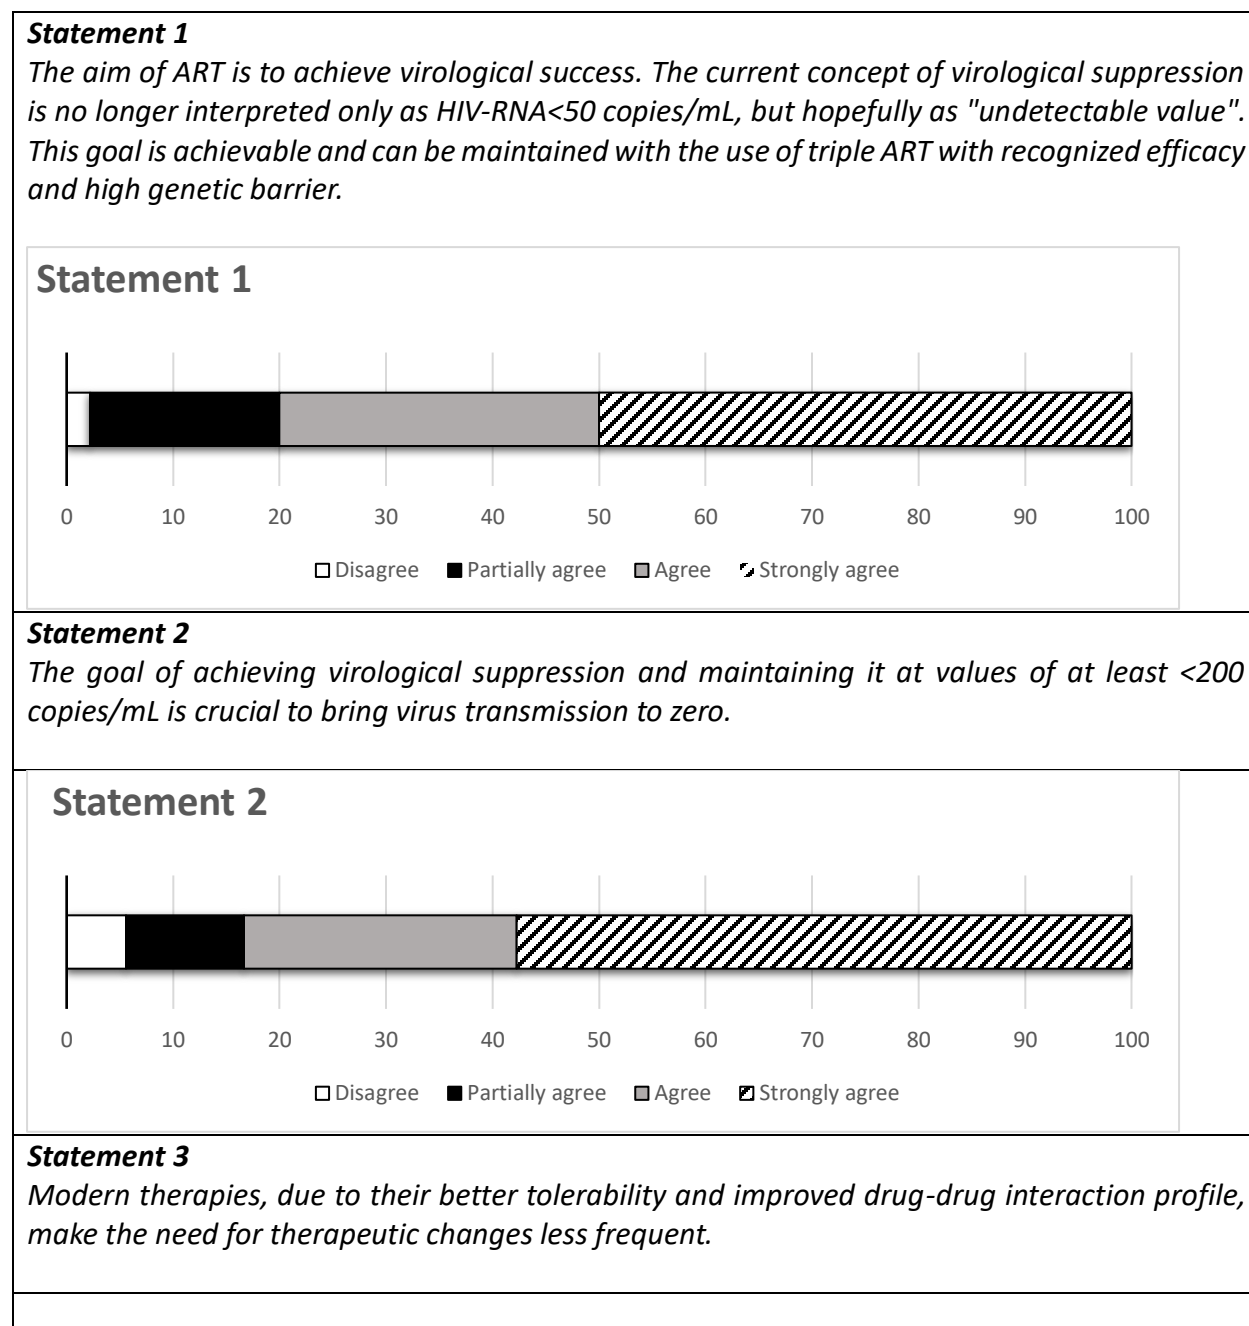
***Statement 1***
*The aim of ART is to achieve virological success. The current concept of virological suppression is no longer interpreted only as HIV-RNA<50 copies/mL, but hopefully as "undetectable value". This goal is achievable and can be maintained with the use of triple ART with recognized efficacy and high genetic barrier.*

**Statement 1**

0 10 20 30 40 50 60 70 80 90 100

Disagree  Partially agree  Agree  Strongly agree

***Statement 2***
*The goal of achieving virological suppression and maintaining it at values of at least <200 copies/mL is crucial to bring virus transmission to zero.*

**Statement 2**

0 10 20 30 40 50 60 70 80 90 100

Disagree  Partially agree  Agree  Strongly agree

***Statement 3***
*Modern therapies, due to their better tolerability and improved drug-drug interaction profile, make the need for therapeutic changes less frequent.*